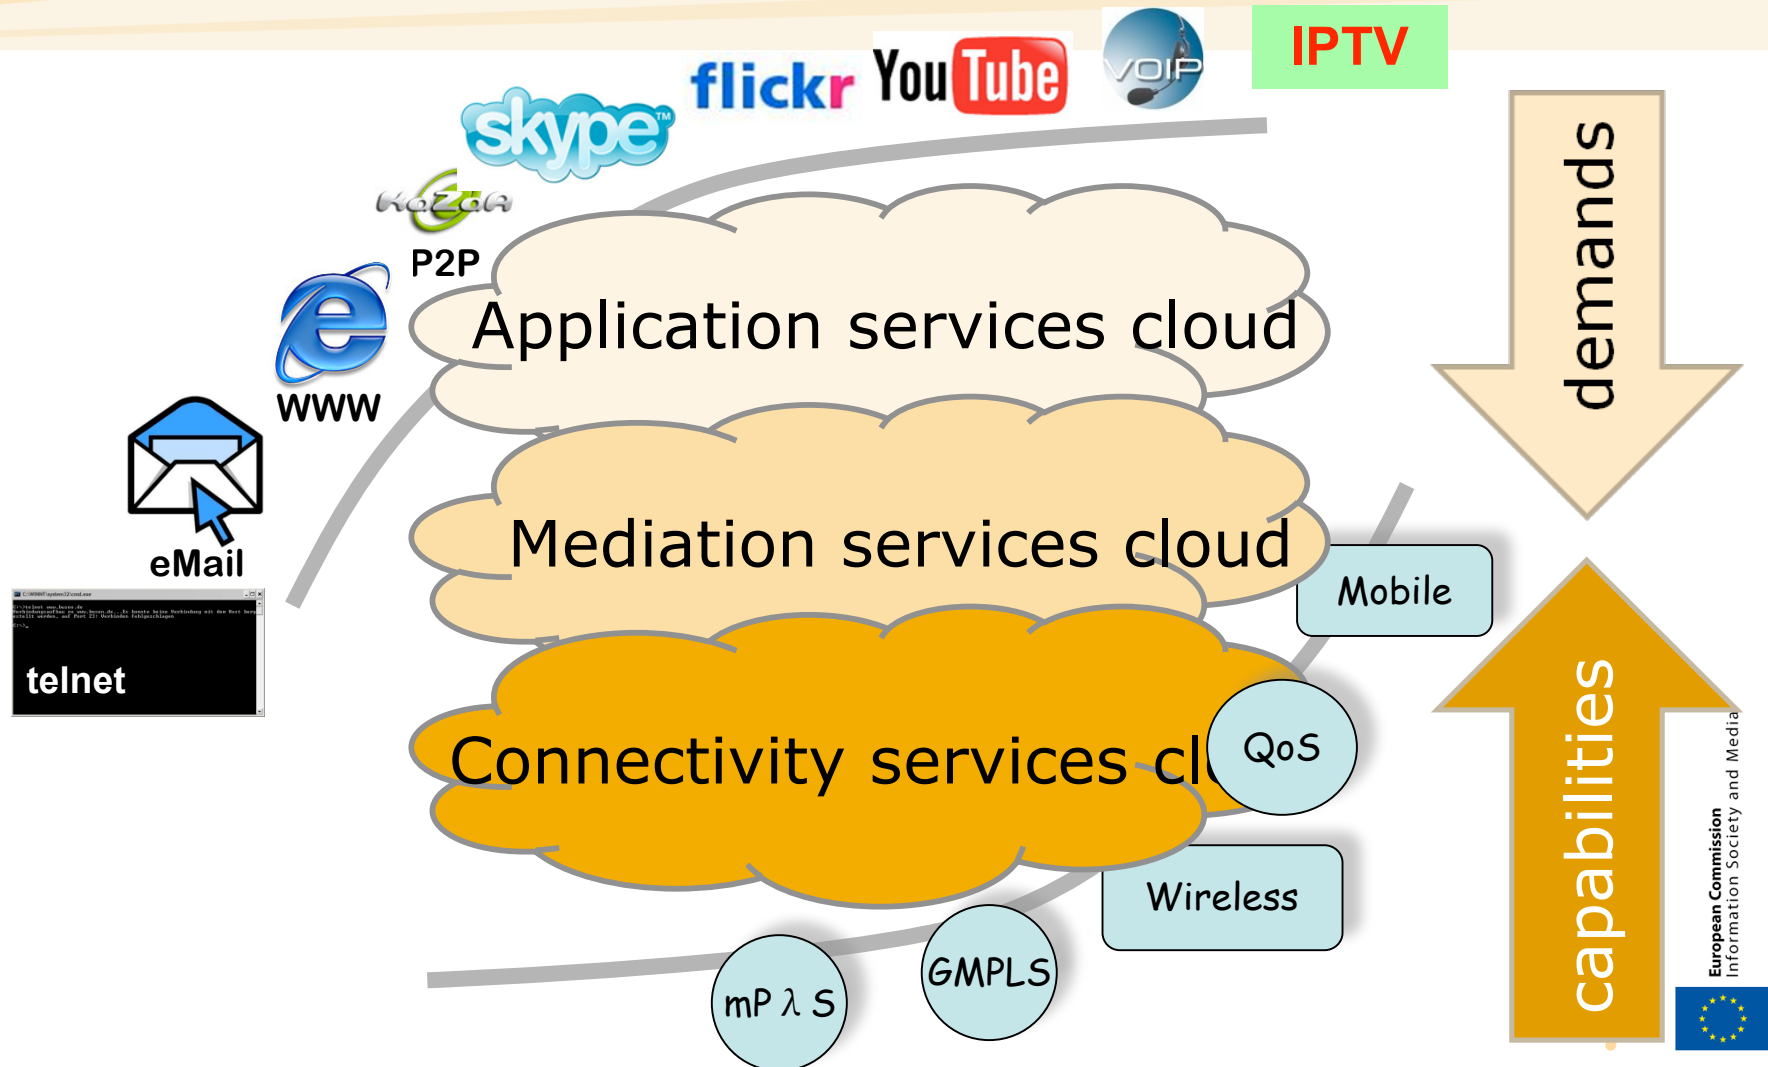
flickr YouTube VOIP IPTV

skype

KaZaA

P2P

WWW

eMail

telnet

Application services cloud

Mediation services cloud

Connectivity services cl

Mobile

QoS

Wireless

GMPLS

mP$\lambda$S

demands

capabilities

European Commission
Information Society and Media